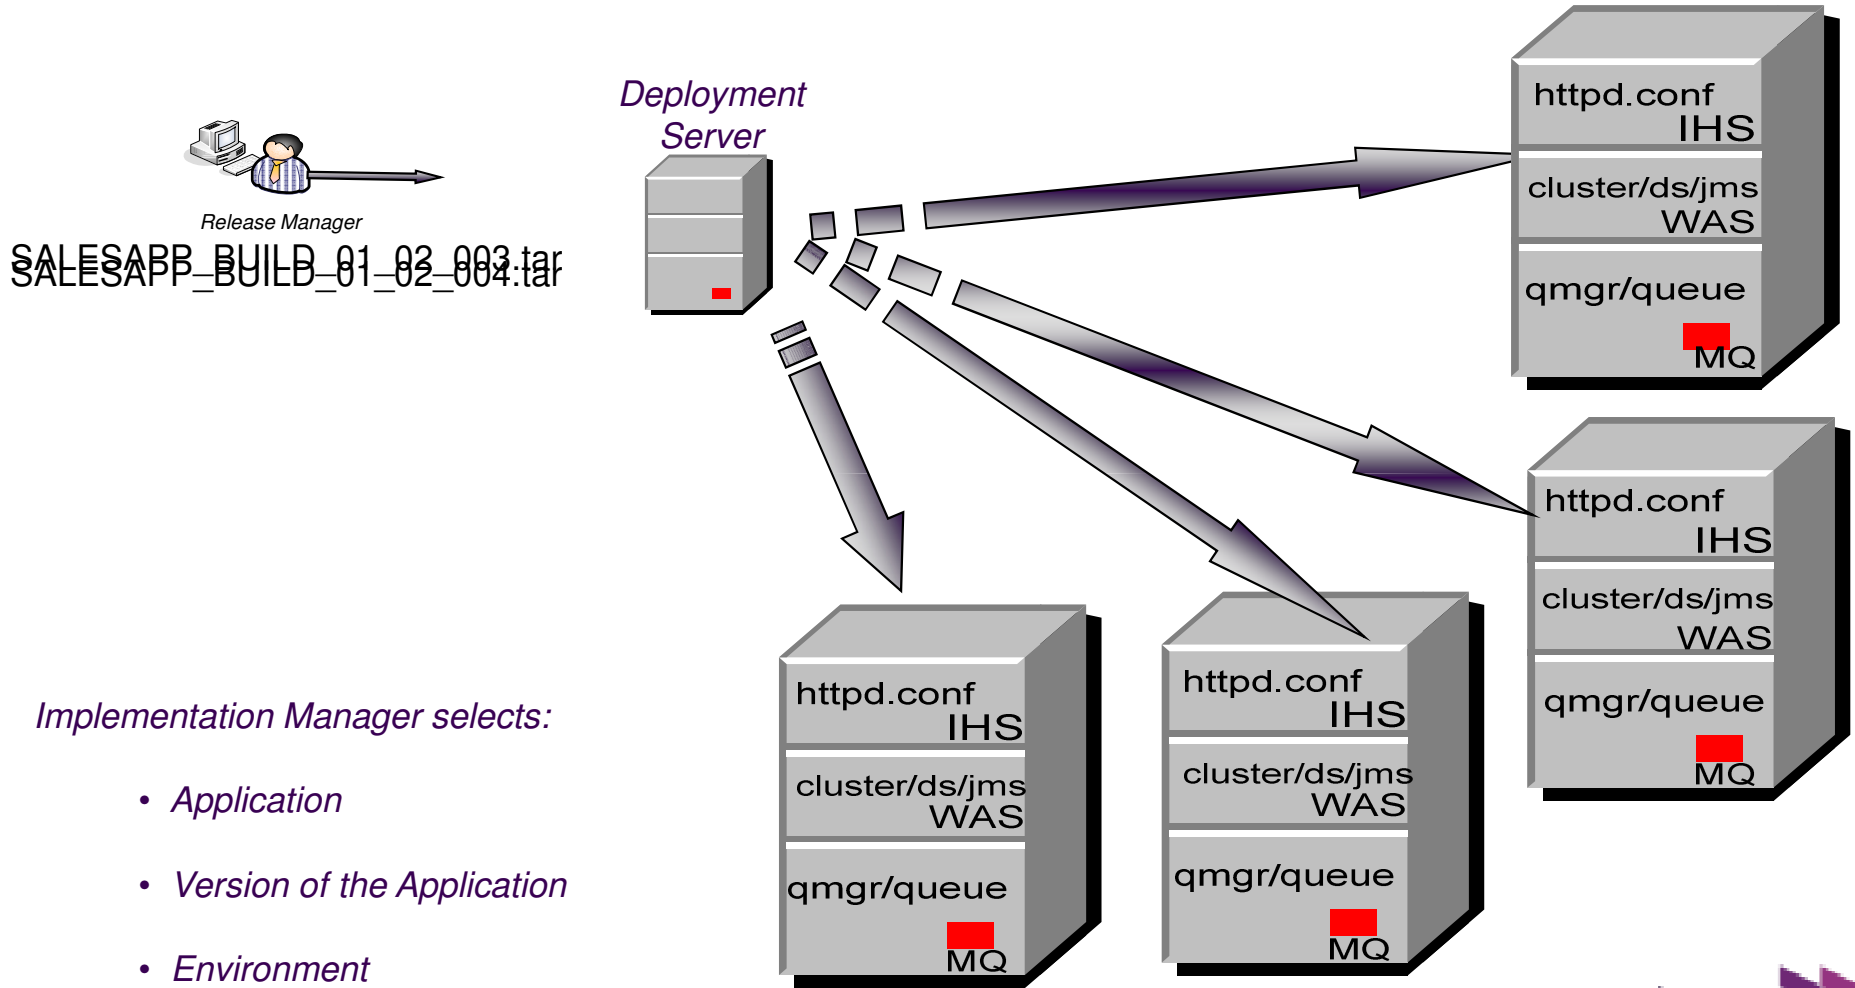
Release Manager

SALESAPP_BUILD_01_02_003.tar
SALESAPP_BUILD_01_02_004.tar

Deployment Server

httpd.conf
IHS
cluster/ds/jms
WAS
qmgr/queue
MQ

httpd.conf
IHS
cluster/ds/jms
WAS
qmgr/queue
MQ

httpd.conf
IHS
cluster/ds/jms
WAS
qmgr/queue
MQ

httpd.conf
IHS
cluster/ds/jms
WAS
qmgr/queue
MQ

Implementation Manager selects:

• Application

• Version of the Application

• Environment